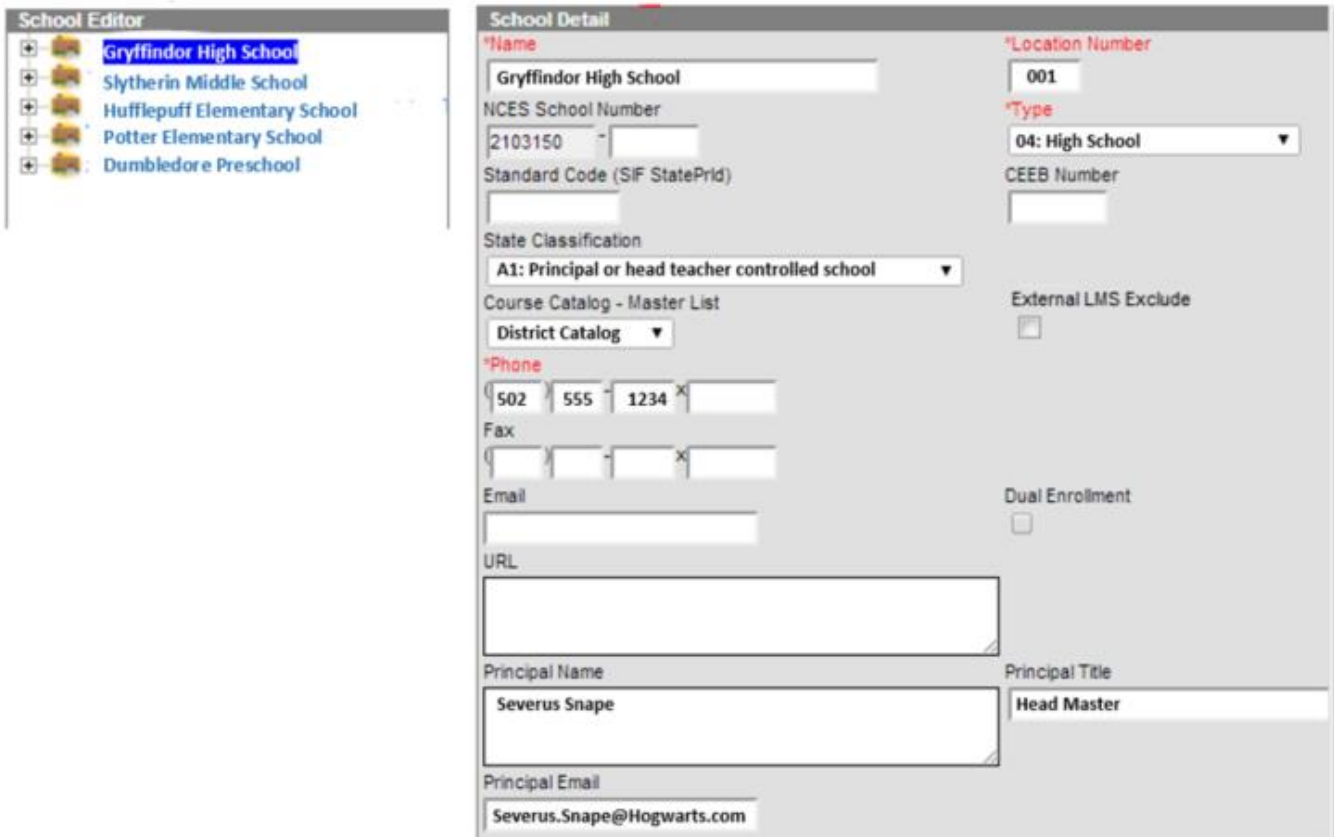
School Editor

Gryffindor High School
Slytherin Middle School
Hufflepuff Elementary School
Potter Elementary School
Dumbledore Preschool

School Detail

*Name
Gryffindor High School

*Location Number
001

NCES School Number
2103150 -

*Type
04: High School

Standard Code (SIF StatePrId)

CEEB Number

State Classification
A1: Principal or head teacher controlled school

Course Catalog - Master List
District Catalog

External LMS Exclude

*Phone
(502) 555 - 1234 x

Fax
( ) - x

Email

Dual Enrollment

URL

Principal Name
Severus Snape

Principal Title
Head Master

Principal Email
Severus.Snape@Hogwarts.com